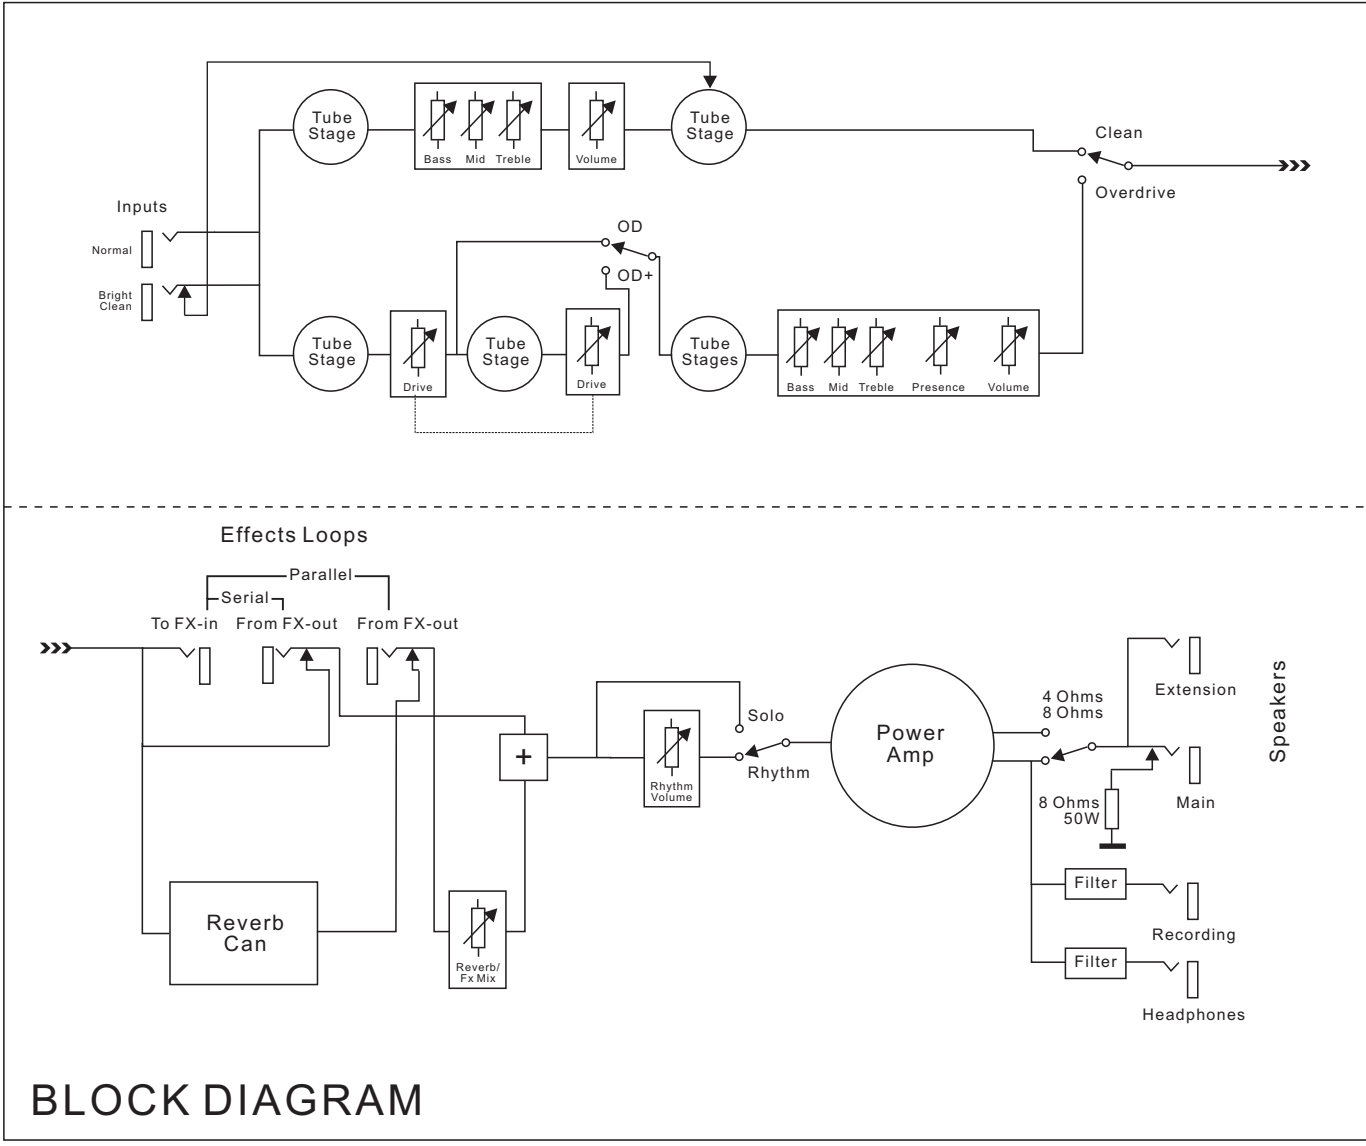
Tube Stage

Bass Mid Treble

Volume

Tube Stage

Clean

Overdrive

Inputs

Normal

Bright Clean

OD

OD+

Tube Stage

Drive

Tube Stage

Drive

Tube Stages

Bass Mid Treble Presence Volume

Effects Loops

Parallel

Serial

To FX-in From FX-out From FX-out

+

Rhythm Volume

Solo

Rhythm

Power Amp

4 Ohms
8 Ohms

Extension

Main

Speakers

8 Ohms
50W

Filter

Recording

Filter

Headphones

Reverb Can

Reverb/ Fx Mix

BLOCK DIAGRAM